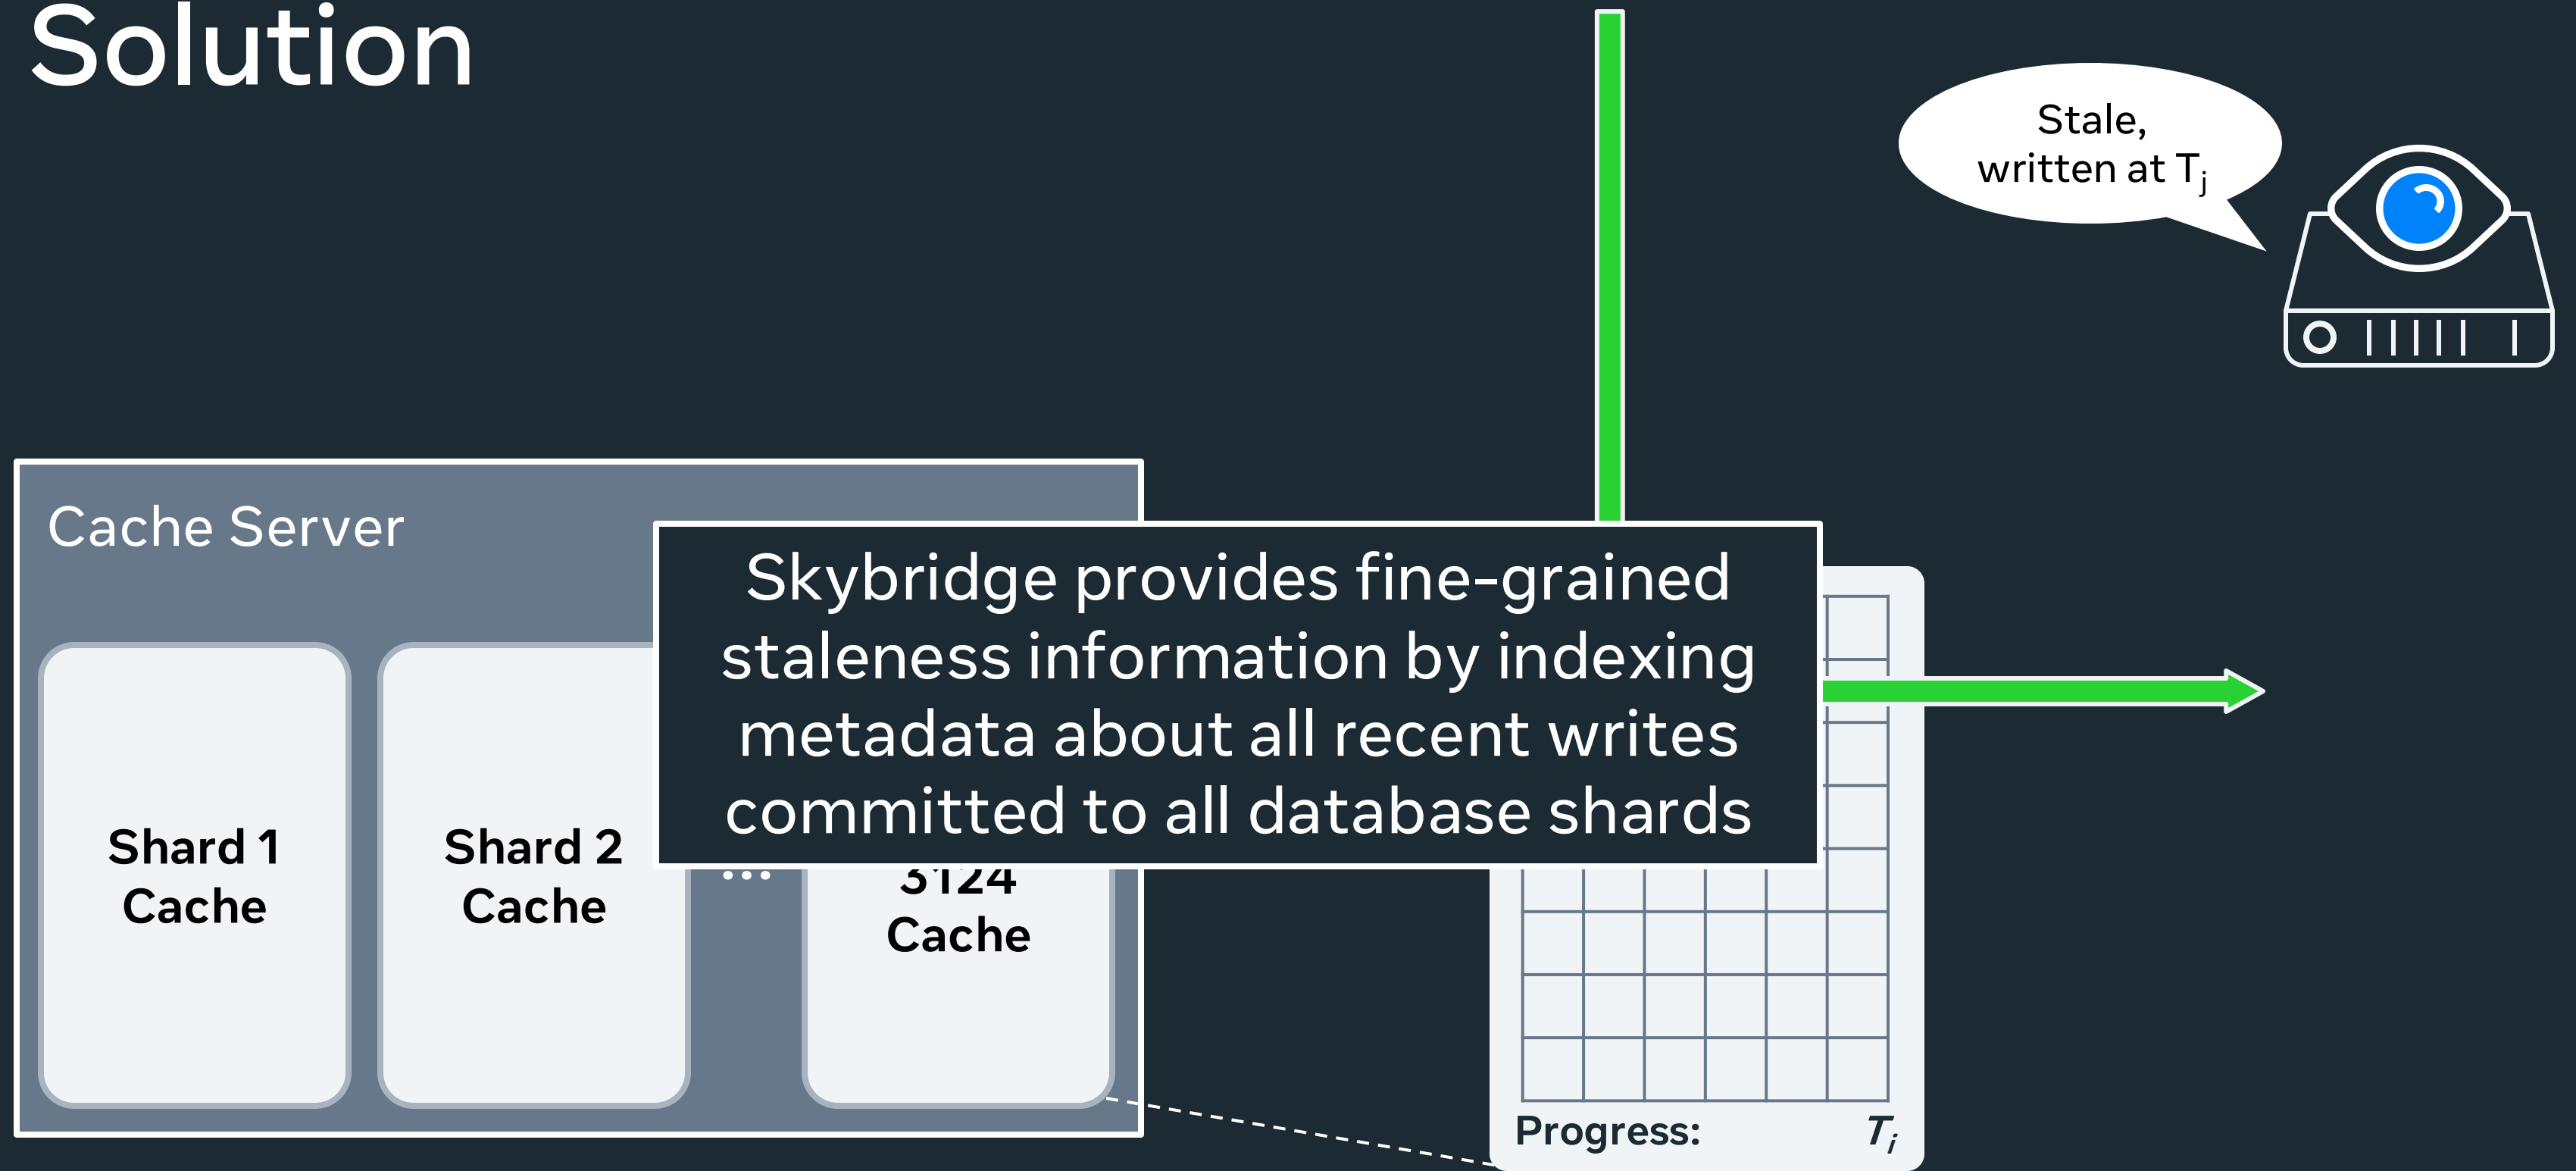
Solution

Stale, written at $T_j$

Cache Server

Shard 1 Cache

Shard 2 Cache

...

3124 Cache

Skybridge provides fine-grained staleness information by indexing metadata about all recent writes committed to all database shards

Progress: $T_i$